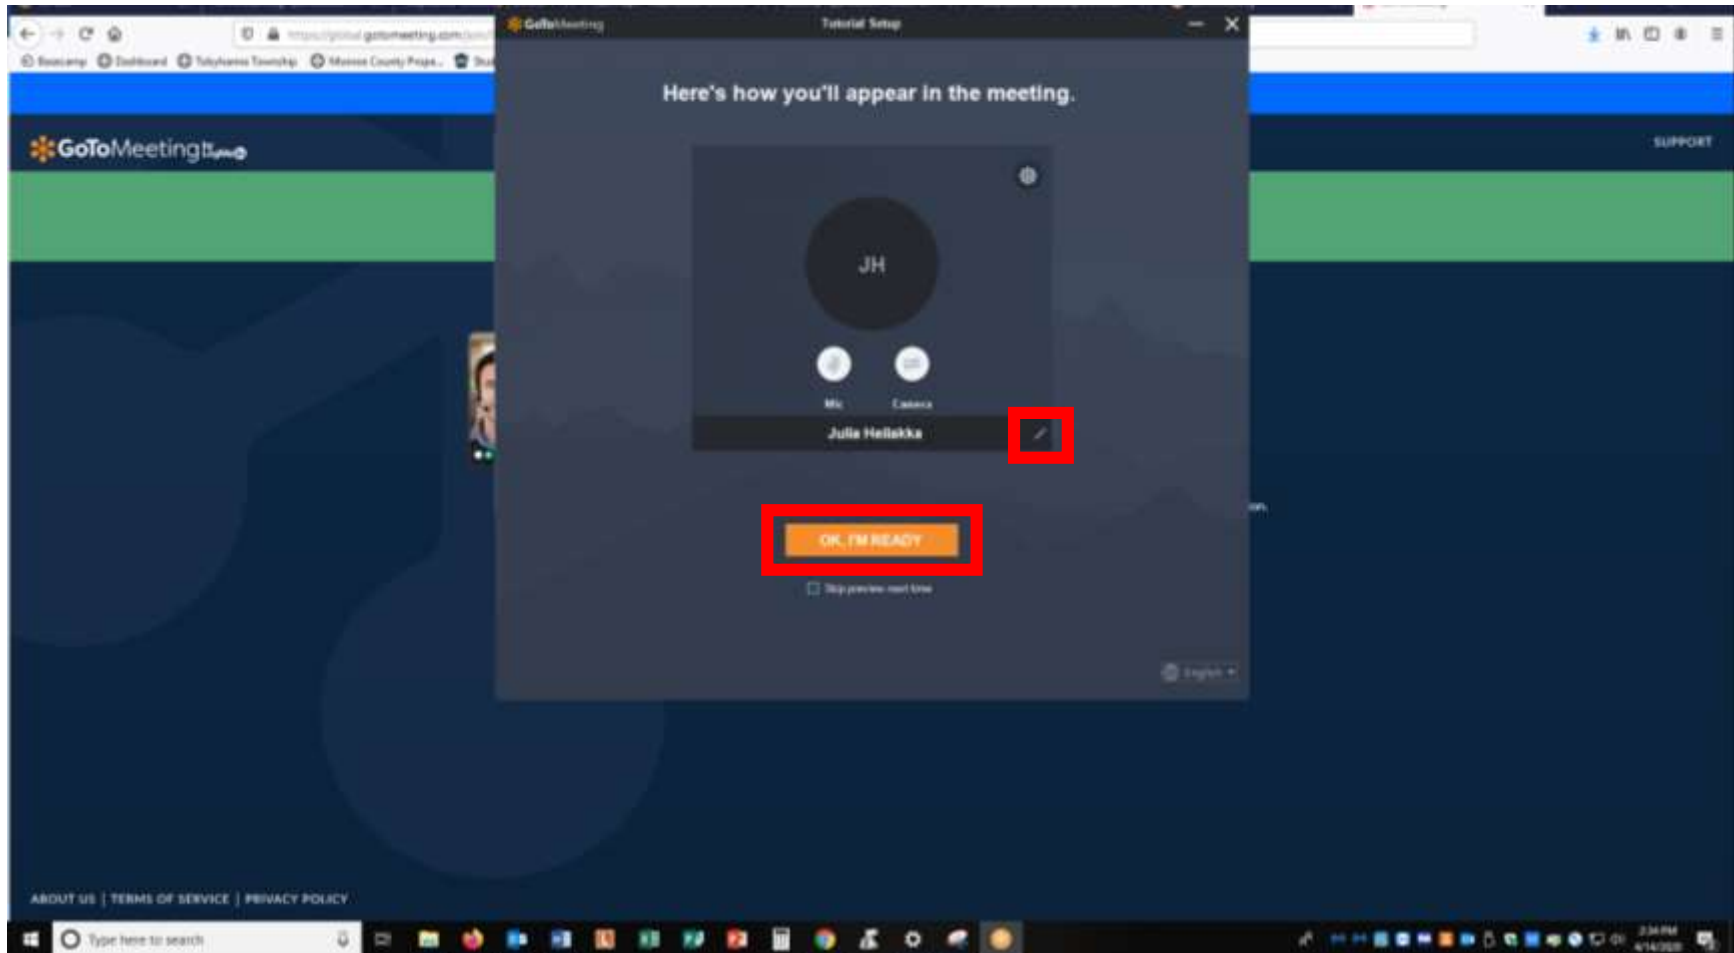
https://global.gotomeeting.com

Basecamp Dashboard Tobyhanna Township Monroe County Prope...

GoToMeeting

SUPPORT

GoToMeeting

Tutorial Setup

Here's how you'll appear in the meeting.

JH

Mic

Camera

Julia Heilakka

OK, I'M READY

Skip preview next time

English

ABOUT US | TERMS OF SERVICE | PRIVACY POLICY

Type here to search

2:34 PM
4/14/2020